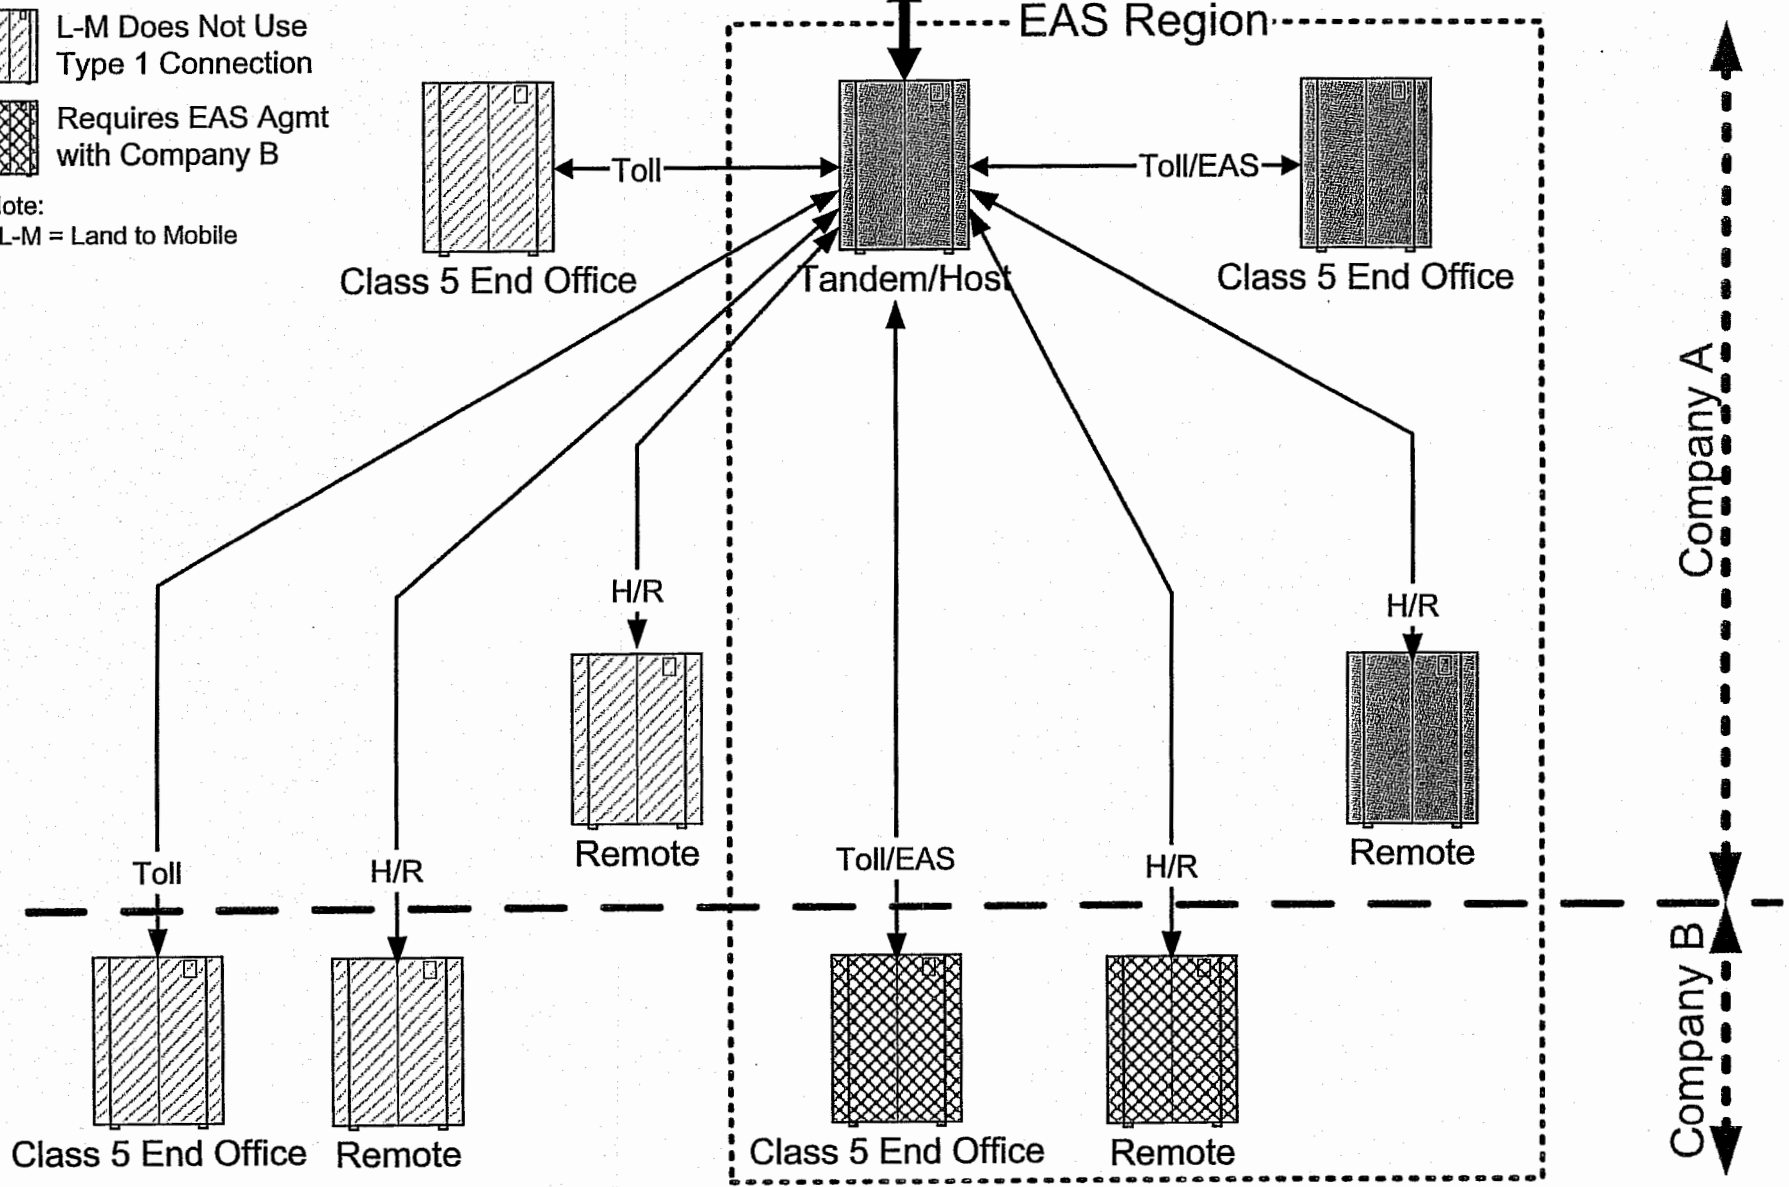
L-M Does Not Use Type 1 Connection

Requires EAS Agmt with Company B

ote:
L-M = Land to Mobile

EAS Region

Toll

Toll/EAS

Class 5 End Office

Tandem/Host

Class 5 End Office

Company A

H/R

H/R

Remote

Remote

Toll

H/R

Toll/EAS

H/R

Company B

Class 5 End Office

Remote

Class 5 End Office

Remote